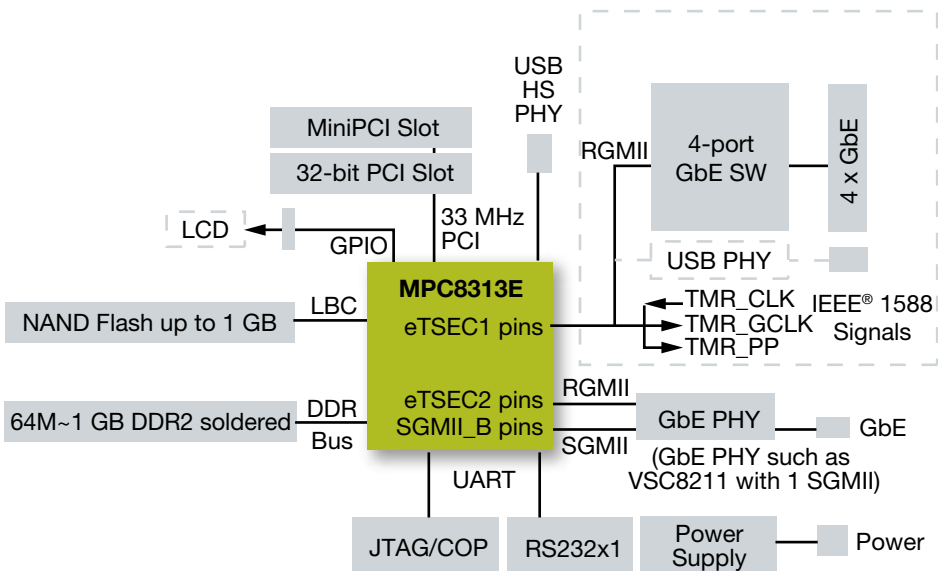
USB HS PHY

MiniPCI Slot

32-bit PCI Slot

RGMII

4-port GbE SW

4 x GbE

LCD

33 MHz PCI

GPIO

USB PHY

MPC8313E

NAND Flash up to 1 GB

LBC

eTSEC1 pins

TMR_CLK

TMR_GCLK

TMR_PP

IEEE® 1588 Signals

RGMII

eTSEC2 pins

SGMII_B pins

64M~1 GB DDR2 soldered

DDR Bus

GbE PHY

GbE

SGMII

(GbE PHY such as VSC8211 with 1 SGMII)

UART

JTAG/COP

RS232x1

Power Supply

Power